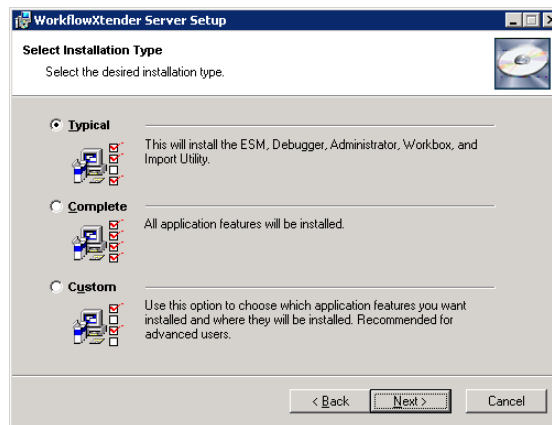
WorkflowXtender Server Setup

Select Installation Type

Select the desired installation type.

Typical

This will install the ESM, Debugger, Administrator, Workbox, and Import Utility.

Complete

All application features will be installed.

Custom

Use this option to choose which application features you want installed and where they will be installed. Recommended for advanced users.

< Back
Next >
Cancel